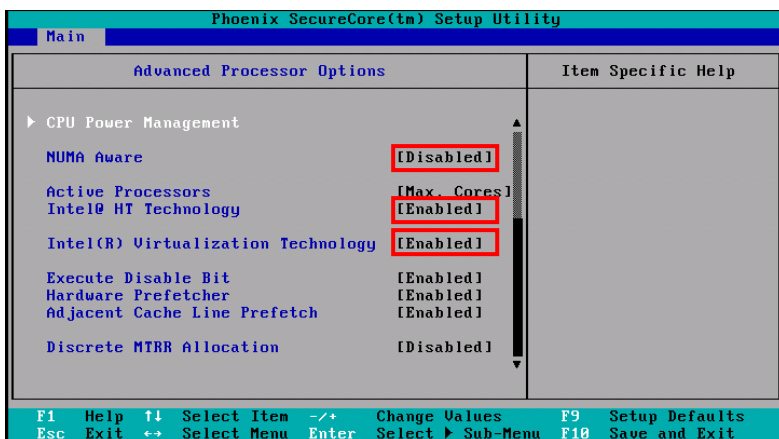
Phoenix SecureCore(tm) Setup Utility

Main

Advanced Processor Options

Item Specific Help

▶ CPU Power Management

NUMA Aware [Disabled]

Active Processors [Max. Cores]
Intel@ HT Technology [Enabled]

Intel(R) Virtualization Technology [Enabled]

Execute Disable Bit [Enabled]
Hardware Prefetcher [Enabled]
Adjacent Cache Line Prefetch [Enabled]

Discrete MTRR Allocation [Disabled]

| F1 | Help | ↑↓ | Select Item | -/+ | Change Values | F9 | Setup Defaults |
|---|---|---|---|---|---|---|---|
| Esc | Exit | ↔ | Select Menu | Enter | Select ▶ Sub-Menu | F10 | Save and Exit |